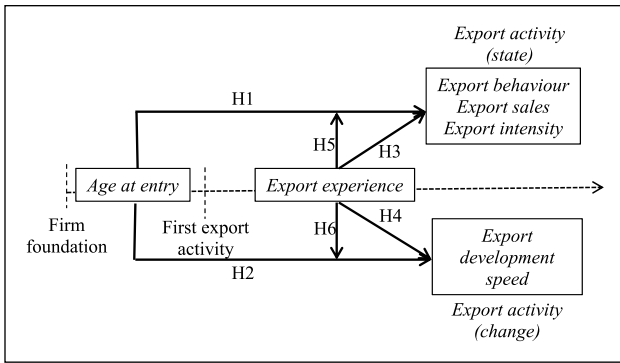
Export activity (state)

Export behaviour
Export sales
Export intensity

H1

H5

H3

Age at entry

Export experience

Firm foundation

First export activity

H4

H6

H2

Export development speed

Export activity (change)